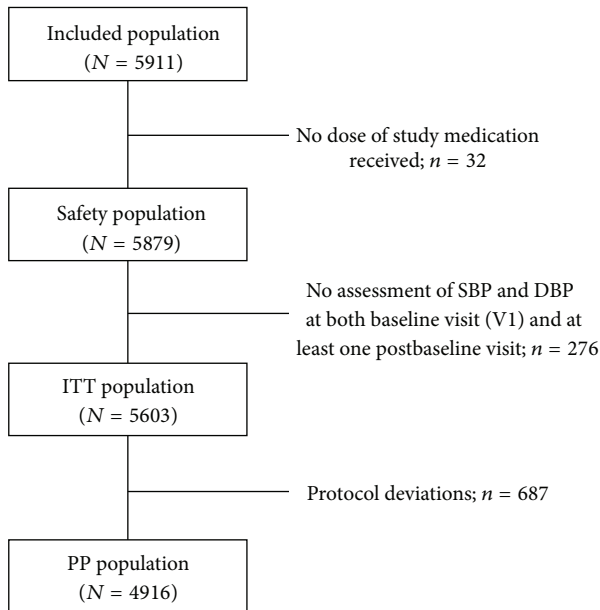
Included population
($N = 5911$)

No dose of study medication received; $n = 32$

Safety population
($N = 5879$)

No assessment of SBP and DBP at both baseline visit (V1) and at least one postbaseline visit; $n = 276$

ITT population
($N = 5603$)

Protocol deviations; $n = 687$

PP population
($N = 4916$)